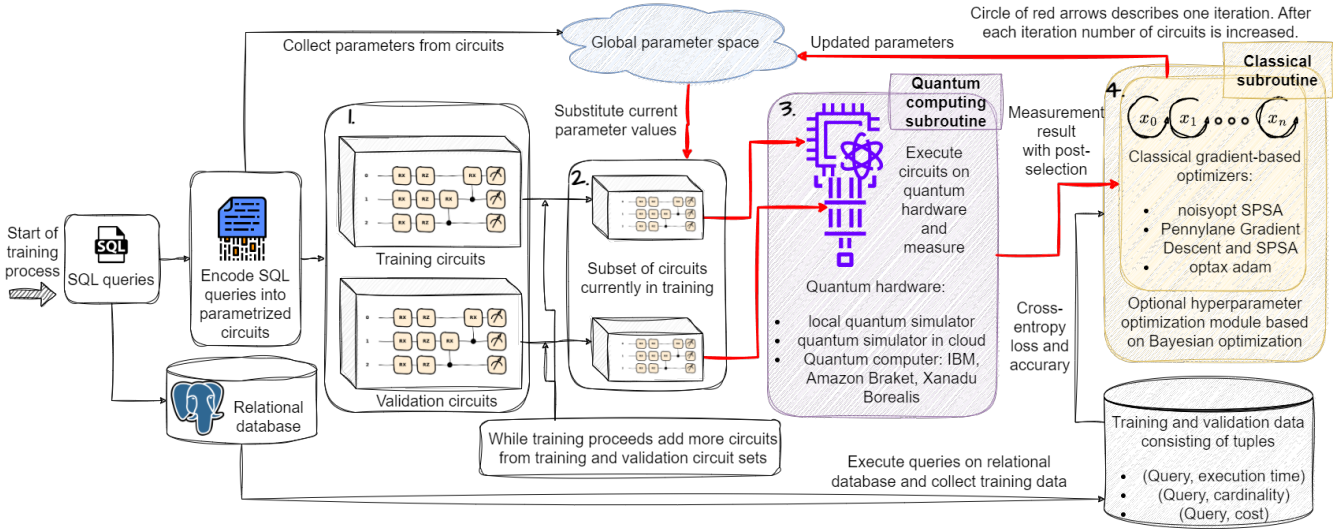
Circle of red arrows describes one iteration. After each iteration number of circuits is increased.

Collect parameters from circuits

Global parameter space

Updated parameters

Classical subroutine

4.

$x_0$ $x_1$ $x_n$

Classical gradient-based optimizers:

- noisyopt SPSA
- Pennylane Gradient Descent and SPSA
- optax adam

Optional hyperparameter optimization module based on Bayesian optimization

Substitute current parameter values

3.

Quantum computing subroutine

Measurement result with post-selection

Execute circuits on quantum hardware and measure

Quantum hardware:

- local quantum simulator
- quantum simulator in cloud
- Quantum computer: IBM, Amazon Braket, Xanadu Borealis

Cross-entropy loss and accurary

1.

Training circuits

Validation circuits

2.

Subset of circuits currently in training

Start of training process

SQL

SQL queries

Encode SQL queries into parametrized circuits

Relational database

While training proceeds add more circuits from training and validation circuit sets

Execute queries on relational database and collect training data

Training and validation data consisting of tuples

- (Query, execution time)
- (Query, cardinality)
- (Query, cost)